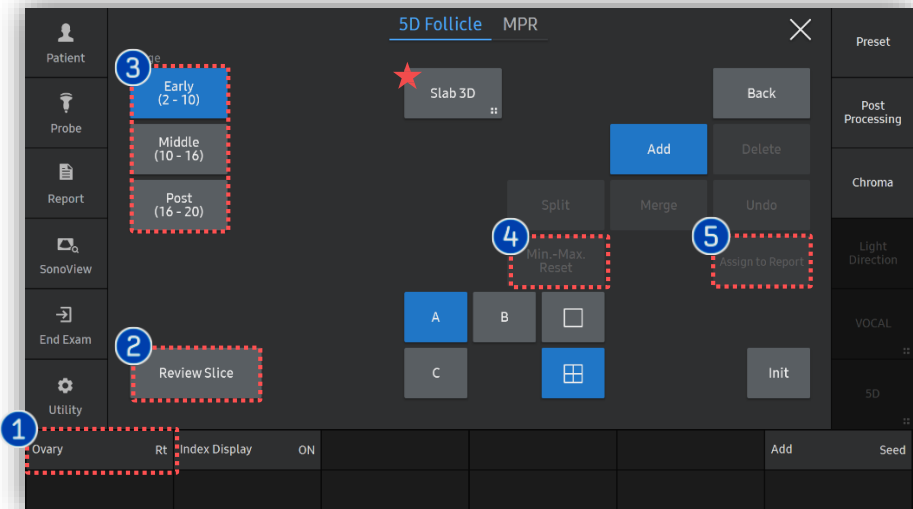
Patient
Probe
Report
SonoView
End Exam
Utility

5D Follicle MPR

3
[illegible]ge
Early
(2 - 10)
Middle
(10 - 16)
Post
(16 - 20)

Slab 3D
Back
Add
Delete
Split
Merge
Undo
4
Min.-Max.
Reset
5
Assign to Report
A
B
C
Init
2
Review Slice

Preset
Post Processing
Chroma
Light Direction
VOCAL
5D

1
Ovary Rt
Index Display ON
Add Seed